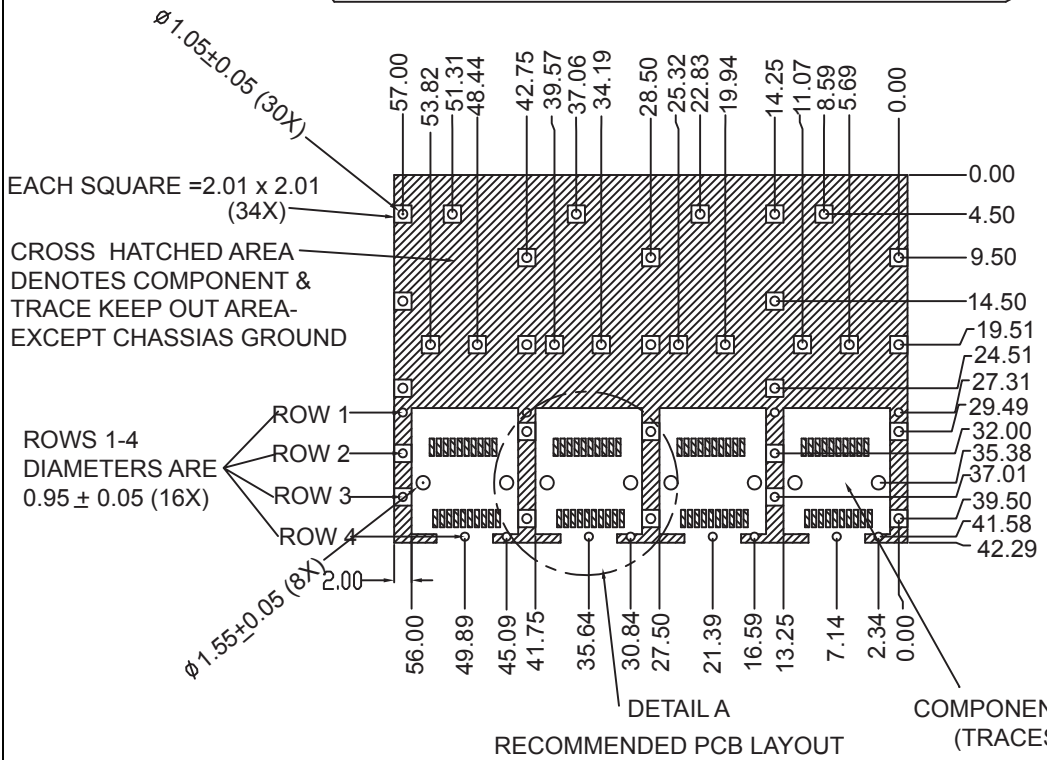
$\phi$1.05±0.05 (30X)

57.00 53.82 51.31 48.44 42.75 39.57 37.06 34.19 28.50 25.32 22.83 19.94 14.25 11.07 8.59 5.69 0.00

EACH SQUARE =2.01 x 2.01 (34X)

CROSS HATCHED AREA DENOTES COMPONENT & TRACE KEEP OUT AREA-EXCEPT CHASSIAS GROUND

0.00
4.50
9.50
14.50
19.51
24.51
27.31
29.49
32.00
35.38
37.01
39.50
41.58
42.29

ROWS 1-4 DIAMETERS ARE 0.95 ± 0.05 (16X)

ROW 1
ROW 2
ROW 3
ROW 4

$\phi$1.55±0.05 (8X)

2.00

56.00 49.89 45.09 41.75 35.64 30.84 27.50 21.39 16.59 13.25 7.14 2.34 0.00

DETAIL A

RECOMMENDED PCB LAYOUT

COMPONEN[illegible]
(TRACES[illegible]